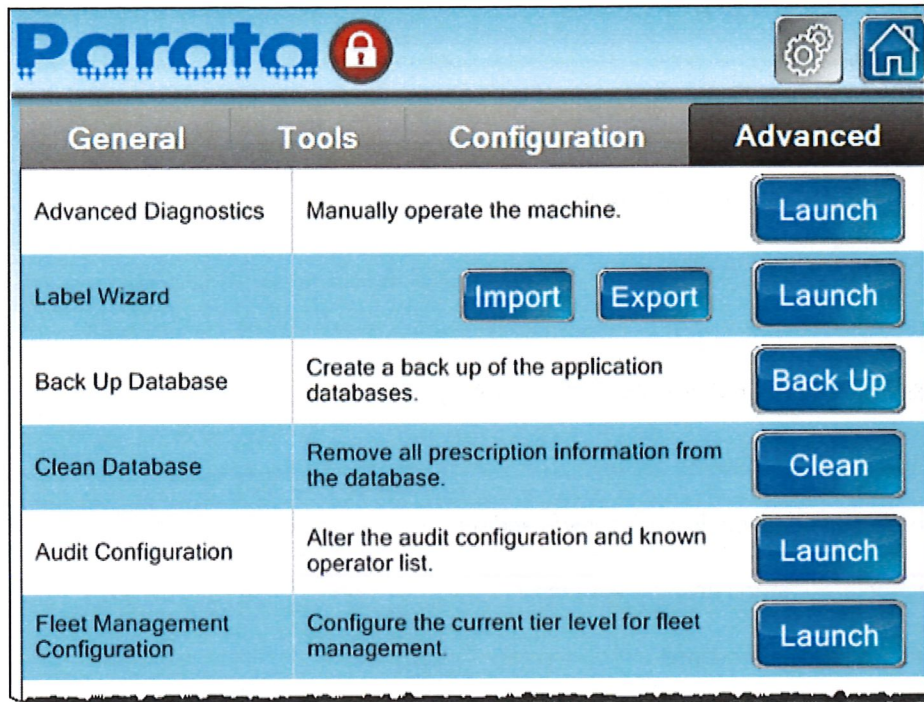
Parata

General Tools Configuration Advanced

| | | |
|---|---|---|
| Advanced Diagnostics | Manually operate the machine. | Launch |
| Label Wizard | Import Export | Launch |
| Back Up Database | Create a back up of the application databases. | Back Up |
| Clean Database | Remove all prescription information from the database. | Clean |
| Audit Configuration | Alter the audit configuration and known operator list. | Launch |
| Fleet Management Configuration | Configure the current tier level for fleet management. | Launch |